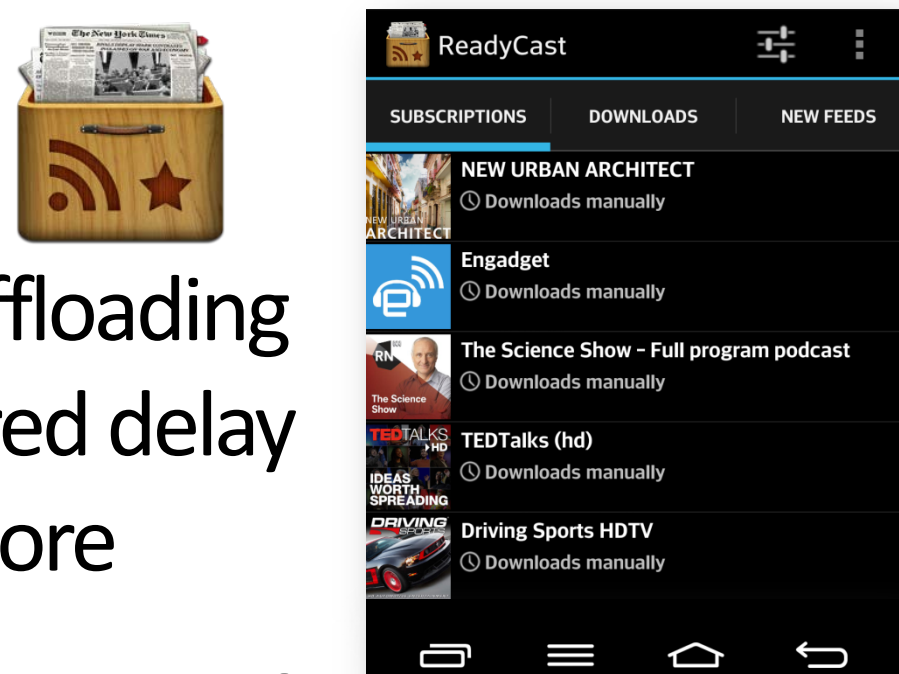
The New York Times

ffloading
red delay
ore

ReadyCast

SUBSCRIPTIONS
DOWNLOADS
NEW FEEDS

NEW URBAN ARCHITECT
Downloads manually

Engadget
Downloads manually

The Science Show - Full program podcast
Downloads manually

TEDTalks (hd)
Downloads manually

Driving Sports HDTV
Downloads manually

NEW URBAN ARCHITECT
RN
The Science Show
TEDTALKS HD
IDEAS WORTH SPREADING
DRIVING SPORTS